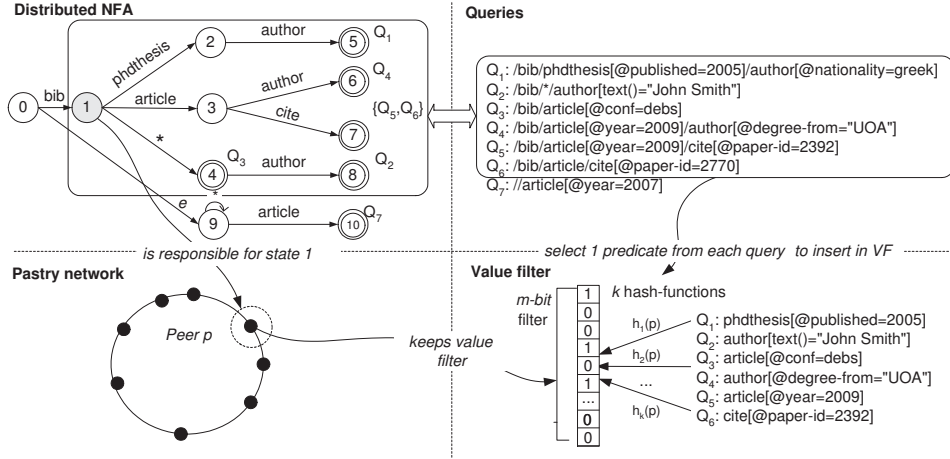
Distributed NFA

0 bib 1 phdthesis 2 author 5 $Q_1$
article 3 author 6 $Q_4$
cite 7 $\{Q_5,Q_6\}$
* 4 $Q_3$ author 8 $Q_2$
e 9 * article 10 $Q_7$

is responsible for state 1

Queries

$Q_1$: /bib/phdthesis[@published=2005]/author[@nationality=greek]
$Q_2$: /bib/*/author[text()="John Smith"]
$Q_3$: /bib/article[@conf=debs]
$Q_4$: /bib/article[@year=2009]/author[@degree-from="UOA"]
$Q_5$: /bib/article[@year=2009]/cite[@paper-id=2392]
$Q_6$: /bib/article/cite[@paper-id=2770]
$Q_7$: //article[@year=2007]

select 1 predicate from each query to insert in VF

Pastry network

Peer p

keeps value filter

Value filter

m-bit filter

k hash-functions

| 1 |
|---|
| 0 |
| 0 |
| 1 |
| 0 |
| 1 |
| ... |
| 0 |
| 0 |

$h_1(p)$
$h_2(p)$
...
$h_k(p)$

$Q_1$: phdthesis[@published=2005]
$Q_2$: author[text()="John Smith"]
$Q_3$: article[@conf=debs]
$Q_4$: author[@degree-from="UOA"]
$Q_5$: article[@year=2009]
$Q_6$: cite[@paper-id=2392]